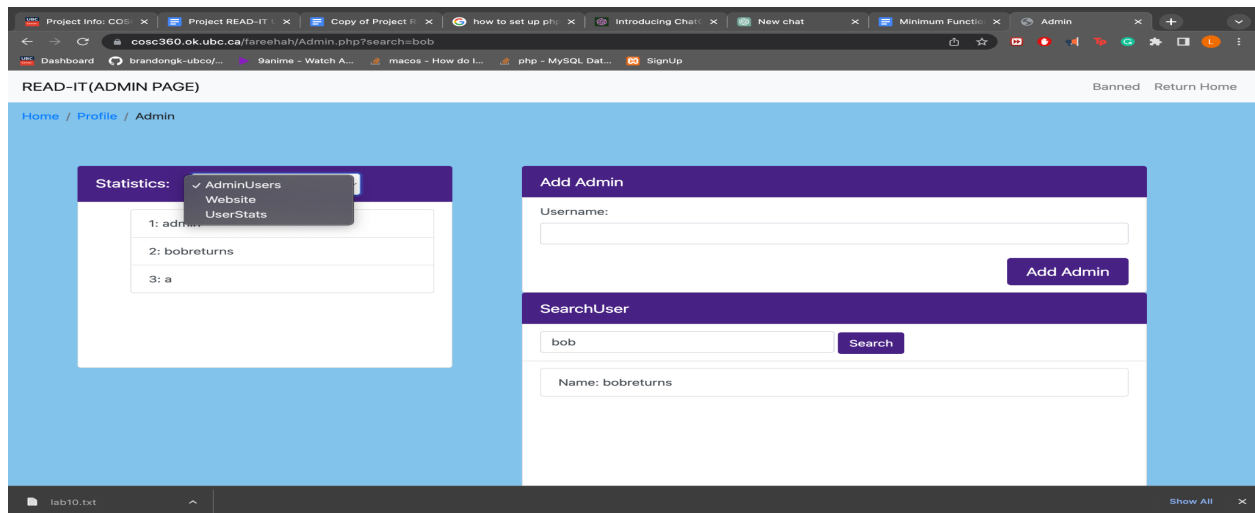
Project Info: COS ×
Project READ-IT ×
Copy of Project R ×
how to set up ph ×
Introducing Chat ×
New chat ×
Minimum Functio ×
Admin ×

cosc360.ok.ubc.ca/fareehah/Admin.php?search=bob

Dashboard
brandongk-ubco/...
9anime - Watch A...
macos - How do I...
php - MySQL Dat...
SignUp

READ-IT(ADMIN PAGE)

Banned Return Home

Home / Profile / Admin

Statistics:
✓ AdminUsers
Website
UserStats

1: adm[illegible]
2: bobreturns
3: a

Add Admin
Username:

Add Admin

SearchUser
bob
Search

Name: bobreturns

lab10.txt

Show All ×